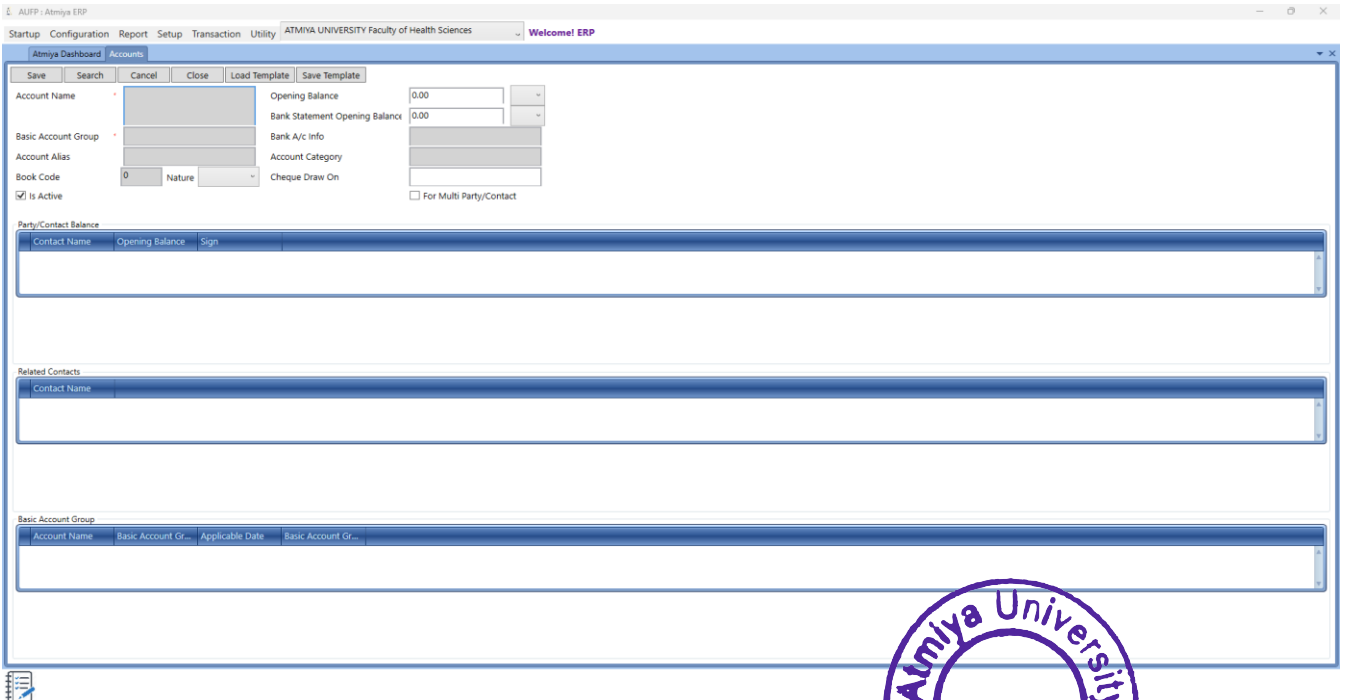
AUFP : Atmiya ERP

Startup Configuration Report Setup Transaction Utility ATMIYA UNIVERSITY Faculty of Health Sciences Welcome! ERP

Atmiya Dashboard Accounts

Save Search Cancel Close Load Template Save Template

Account Name *

Opening Balance 0.00

Bank Statement Opening Balance 0.00

Basic Account Group *

Bank A/c Info

Account Alias

Account Category

Book Code 0 Nature

Cheque Draw On

Is Active

For Multi Party/Contact

Party/Contact Balance

| Contact Name | Opening Balance | Sign |
|---|---|---|

Related Contacts

| Contact Name |
|---|

Basic Account Group

| Account Name | Basic Account Gr... | Applicable Date | Basic Account Gr... |
|---|---|---|---|

Atmiya Universit